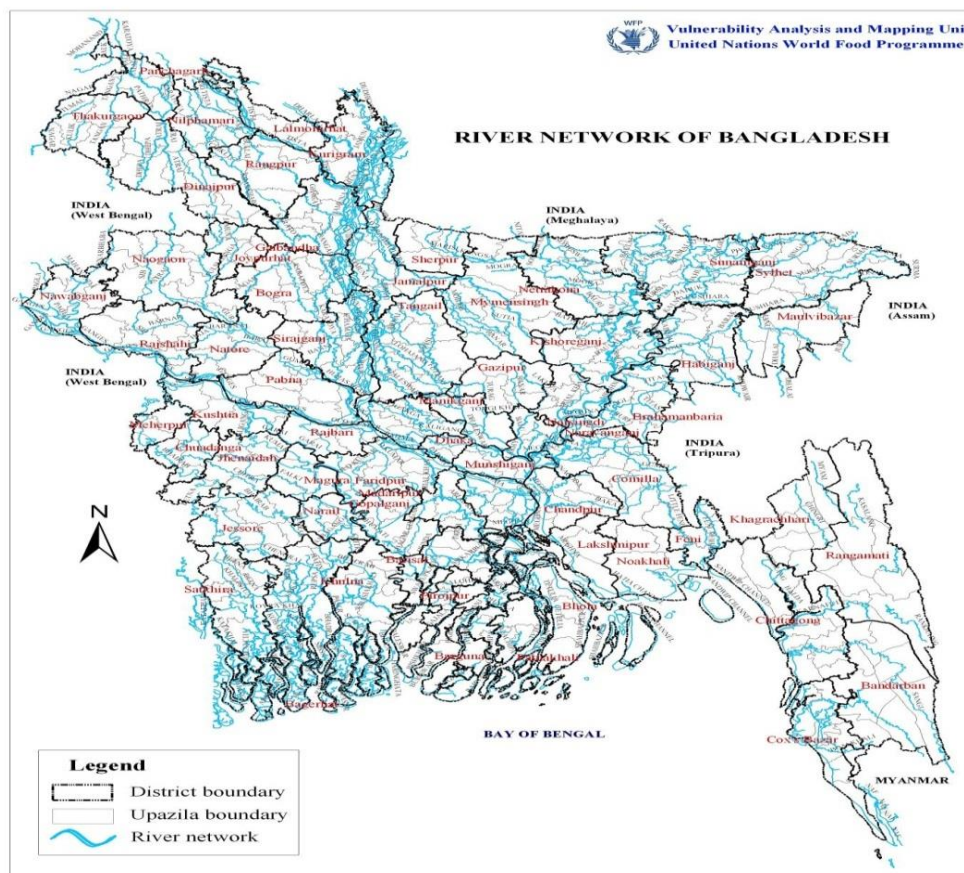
WFP
Vulnerability Analysis and Mapping Uni
United Nations World Food Programme

RIVER NETWORK OF BANGLADESH

Panchagarh
Thakurgaon
Nilphamari
Lalmonirhat
Kurigram
Rangpur
Dinajpur
INDIA
(West Bengal)
INDIA
(Meghalaya)
Gaibandha
Joypurhat
Naogaon
Sherpur
Netrakona
Sunamganj
Sylhet
Jamalpur
Nawabganj
Bogra
Mymensingh
INDIA
(Assam)
Tangail
Moulvibazar
Sirajganj
Rajshahi
Natore
Kishoreganj
INDIA
(West Bengal)
Pabna
Gazipur
Habiganj
Manikganj
Kushtia
Brahmanbaria
Narsingdi
Narayanganj
Dhaka
Meherpur
Rajbari
INDIA
(Tripura)
Chuadanga
Jhenaidah
Munshiganj
Comilla
Magura
Faridpur
Madaripur
Gopalganj
Narail
Chandpur
N
Khagrachhari
Jessore
Lakshmipur
Feni
Noakhali
Rangamati
Barisal
Satkhira
Khulna
Pirojpur
Chittagong
Bhola
Barguna
Patuakhali
Bandarban
Bagerhat
BAY OF BENGAL
Cox's Bazar
MYANMAR

Legend
District boundary
Upazila boundary
River network